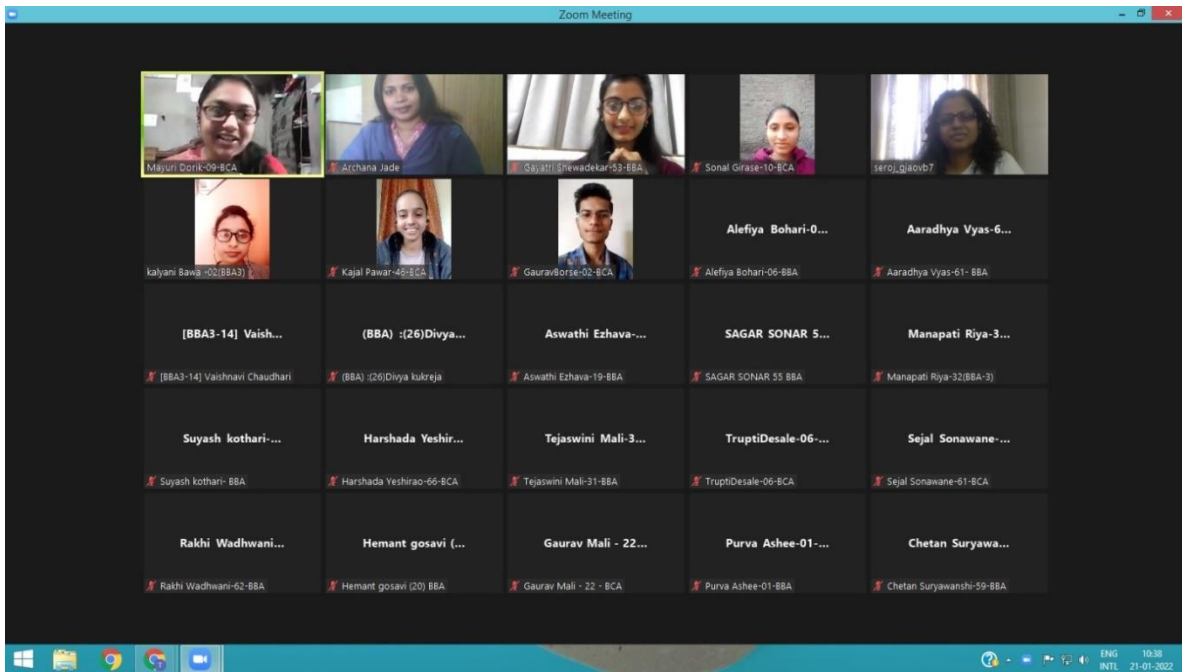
Zoom Meeting

Mayuri Dorik-09-BCA

Archana Jade

Gayatri Shewadekar-53-BBA

Sonal Girase-10-BCA

seroj_gjaovb7

kalyani Bawa -02(BBA3)

Kajal Pawar-46-BCA

GauravBorse-02-BCA

Alefiya Bohari-0...

Alefiya Bohari-06-BBA

Aaradhya Vyas-6...

Aaradhya Vyas-61- BBA

[BBA3-14] Vaish...

[BBA3-14] Vaishnavi Chaudhari

(BBA) :(26)Divya...

(BBA) :(26)Divya kukreja

Aswathi Ezhava-...

Aswathi Ezhava-19-BBA

SAGAR SONAR 5...

SAGAR SONAR 55 BBA

Manapati Riya-3...

Manapati Riya-32(BBA-3)

Suyash kothari-...

Suyash kothari- BBA

Harshada Yeshir...

Harshada Yeshirao-66-BCA

Tejaswini Mali-3...

Tejaswini Mali-31-BBA

TruptiDesale-06-...

TruptiDesale-06-BCA

Sejal Sonawane-...

Sejal Sonawane-61-BCA

Rakhi Wadhwani...

Rakhi Wadhwani-62-BBA

Hemant gosavi (...

Hemant gosavi (20) BBA

Gaurav Mali - 22...

Gaurav Mali - 22 - BCA

Purva Ashee-01-...

Purva Ashee-01-BBA

Chetan Suryawa...

Chetan Suryawanshi-59-BBA

ENG INTL 10:38 21-01-2022